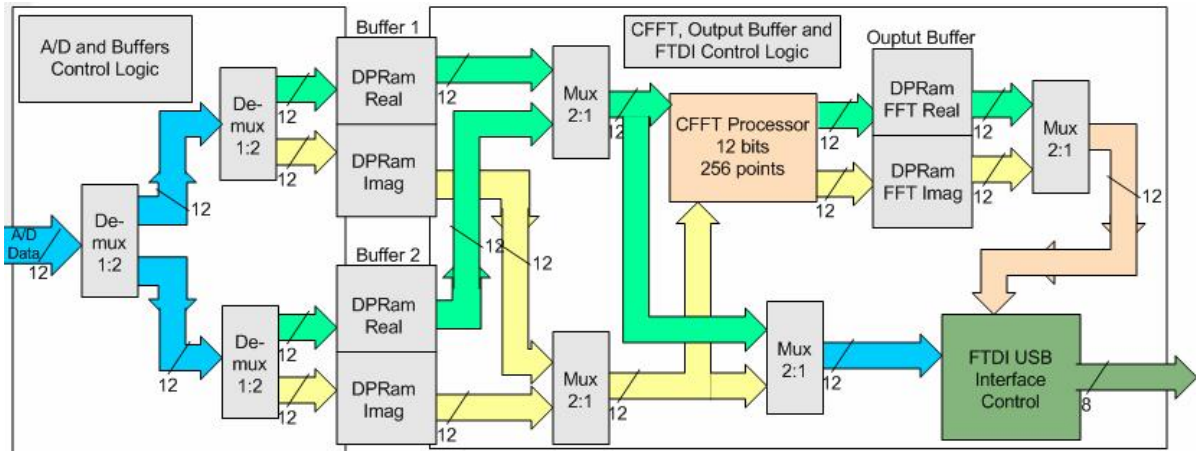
A/D and Buffers Control Logic

Buffer 1

CFFT, Output Buffer and FTDI Control Logic

Output Buffer

A/D Data

12

De-mux 1:2

12

De-mux 1:2

12

12

DPRam Real

12

DPRam Imag

Mux 2:1

12

CFFT Processor 12 bits 256 points

12

DPRam FFT Real

12

DPRam FFT Imag

12

Mux 2:1

12

12

12

Buffer 2

12

De-mux 1:2

12

12

DPRam Real

DPRam Imag

12

Mux 2:1

12

Mux 2:1

12

FTDI USB Interface Control

8

12